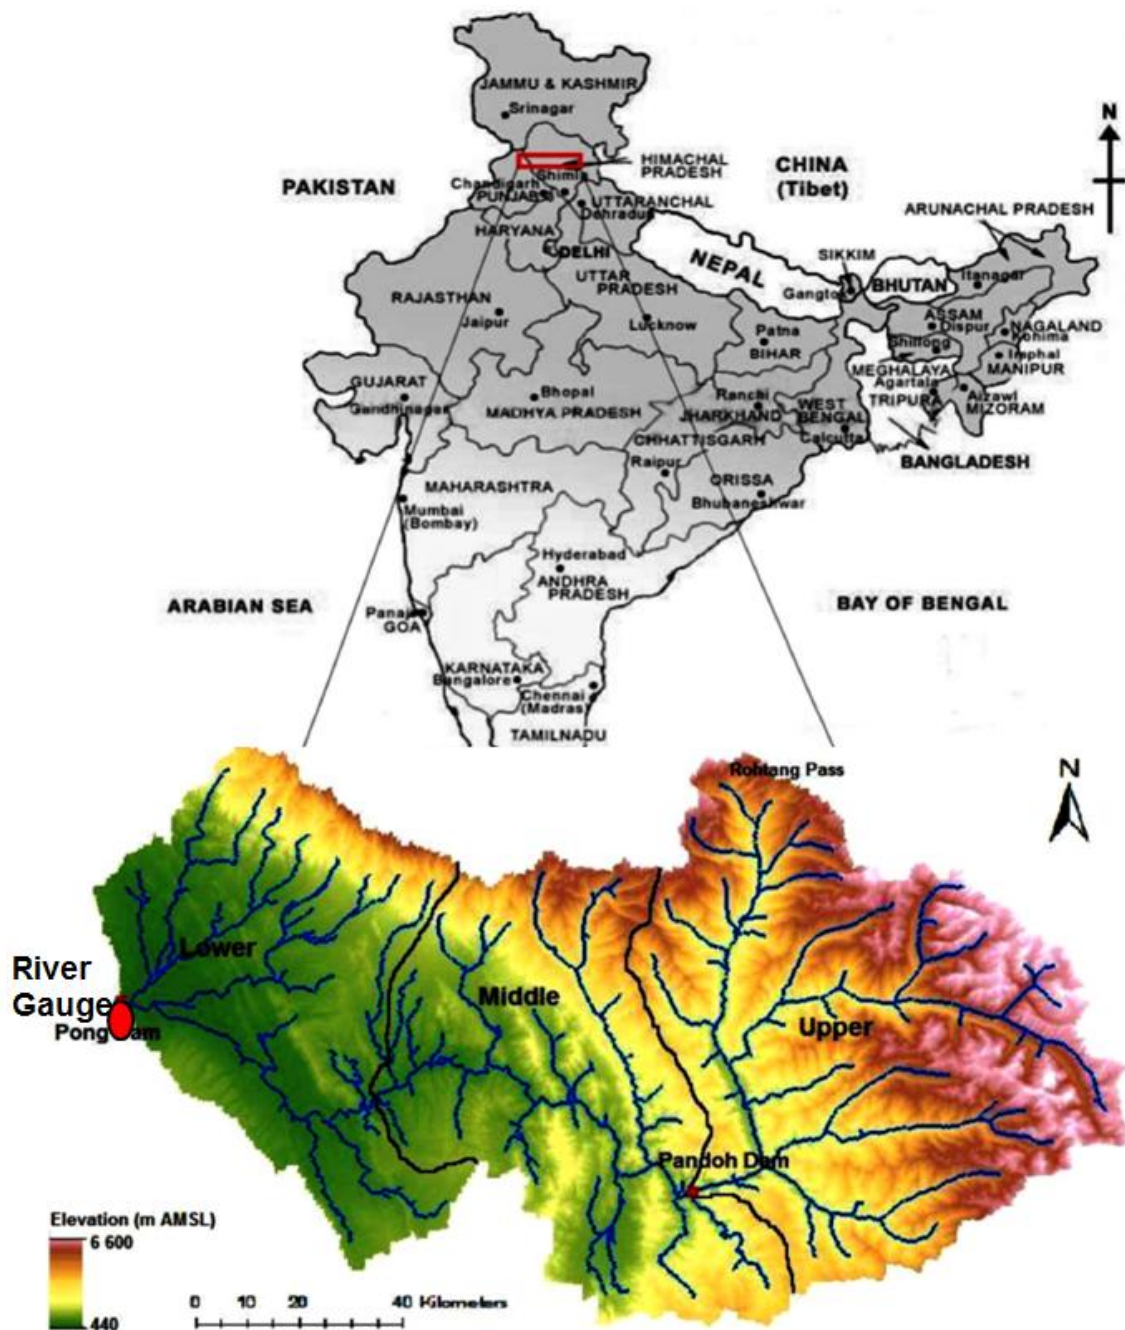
JAMMU & KASHMIR
Srinagar
HIMACHAL PRADESH
N
CHINA (Tibet)
PAKISTAN
Chandigarh
Shimla
PUNJAB
UTTARANCHAL
Dehradun
HARYANA
DELHI
ARUNACHAL PRADESH
NEPAL
SIKKIM
BHUTAN
Itanagar
Gangtok
UTTAR PRADESH
RAJASTHAN
Jaipur
Lucknow
Patna
BIHAR
ASSAM
Dispur
NAGALAND
Kohima
Shillong
Imphal
MANIPUR
MEGHALAYA
Agartala
TRIPURA
Aizawl
MIZORAM
GUJARAT
Gandhinagar
Bhopal
MADHYA PRADESH
Ranchi
JHARKHAND
WEST BENGAL
Calcutta
CHHATTISGARH
BANGLADESH
Raipur
ORISSA
Bhubaneshwar
MAHARASHTRA
Mumbai (Bombay)
Hyderabad
ANDHRA PRADESH
ARABIAN SEA
BAY OF BENGAL
Panaji
GOA
KARNATAKA
Bangalore
Chennai (Madras)
TAMILNADU

Rohtang Pass
N
River Gauge
Pong Dam
Lower
Middle
Upper
Pandoh Dam
Elevation (m AMSL)
6 600
440
0 10 20 40 Kilometers